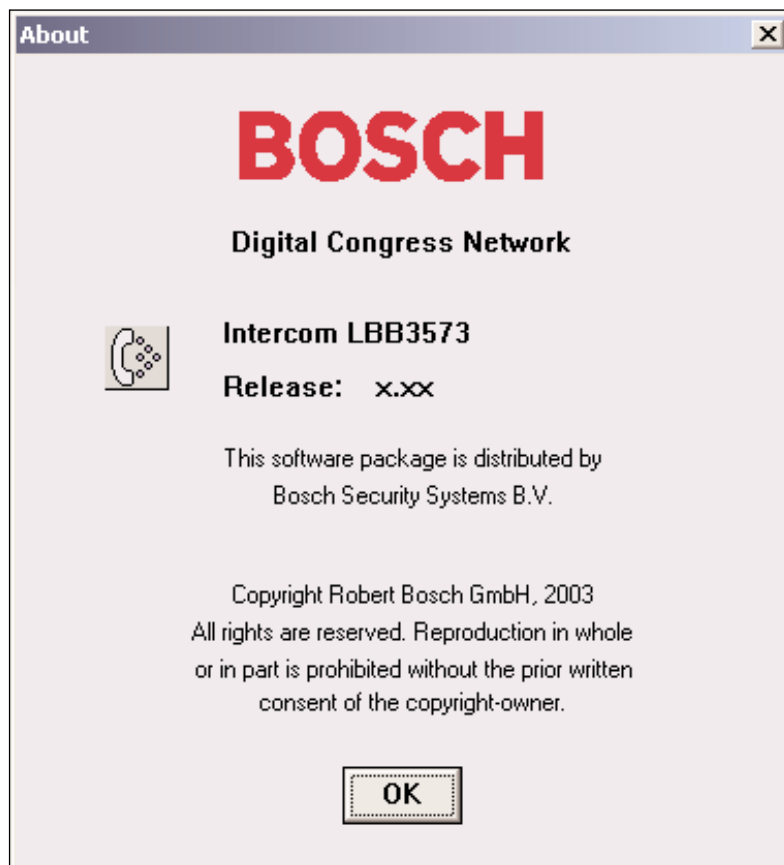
About

BOSCH

Digital Congress Network

Intercom LBB3573

Release: x.xx

This software package is distributed by Bosch Security Systems B.V.

Copyright Robert Bosch GmbH, 2003
All rights are reserved. Reproduction in whole or in part is prohibited without the prior written consent of the copyright-owner.

OK